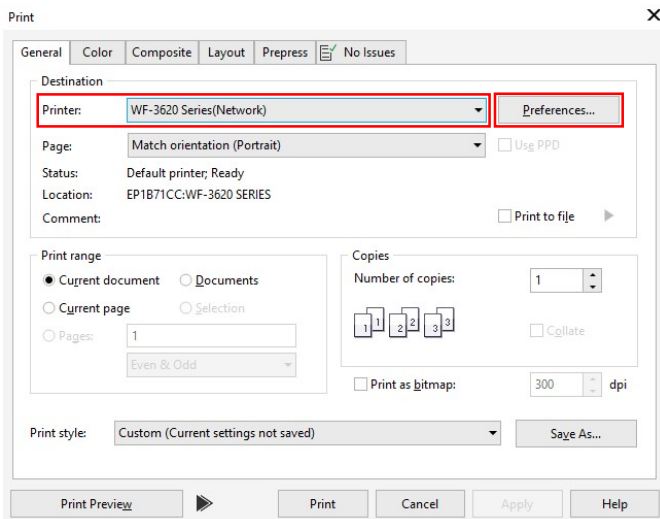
Print

×

General | Color | Composite | Layout | Prepress | No Issues

Destination

Printer: WF-3620 Series(Network)

Preferences...

Page: Match orientation (Portrait)

Use PPD

Status: Default printer; Ready

Location: EP1B71CC:WF-3620 SERIES

Comment:

Print to file

Print range

Current document

Documents

Current page

Selection

Pages: 1

Even & Odd

Copies

Number of copies: 1

1 1 2 2 3 3

Collate

Print as bitmap: 300 dpi

Print style: Custom (Current settings not saved)

Save As...

Print Preview

Print

Cancel

Apply

Help